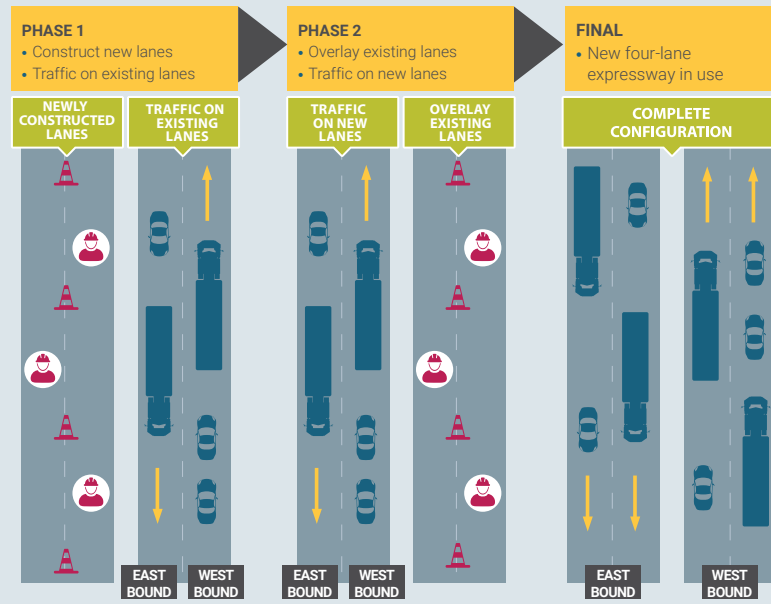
PHASE 1
• Construct new lanes
• Traffic on existing lanes

PHASE 2
• Overlay existing lanes
• Traffic on new lanes

FINAL
• New four-lane expressway in use

NEWLY CONSTRUCTED LANES

TRAFFIC ON EXISTING LANES

TRAFFIC ON NEW LANES

OVERLAY EXISTING LANES

COMPLETE CONFIGURATION

EAST BOUND

WEST BOUND

EAST BOUND

WEST BOUND

EAST BOUND

WEST BOUND